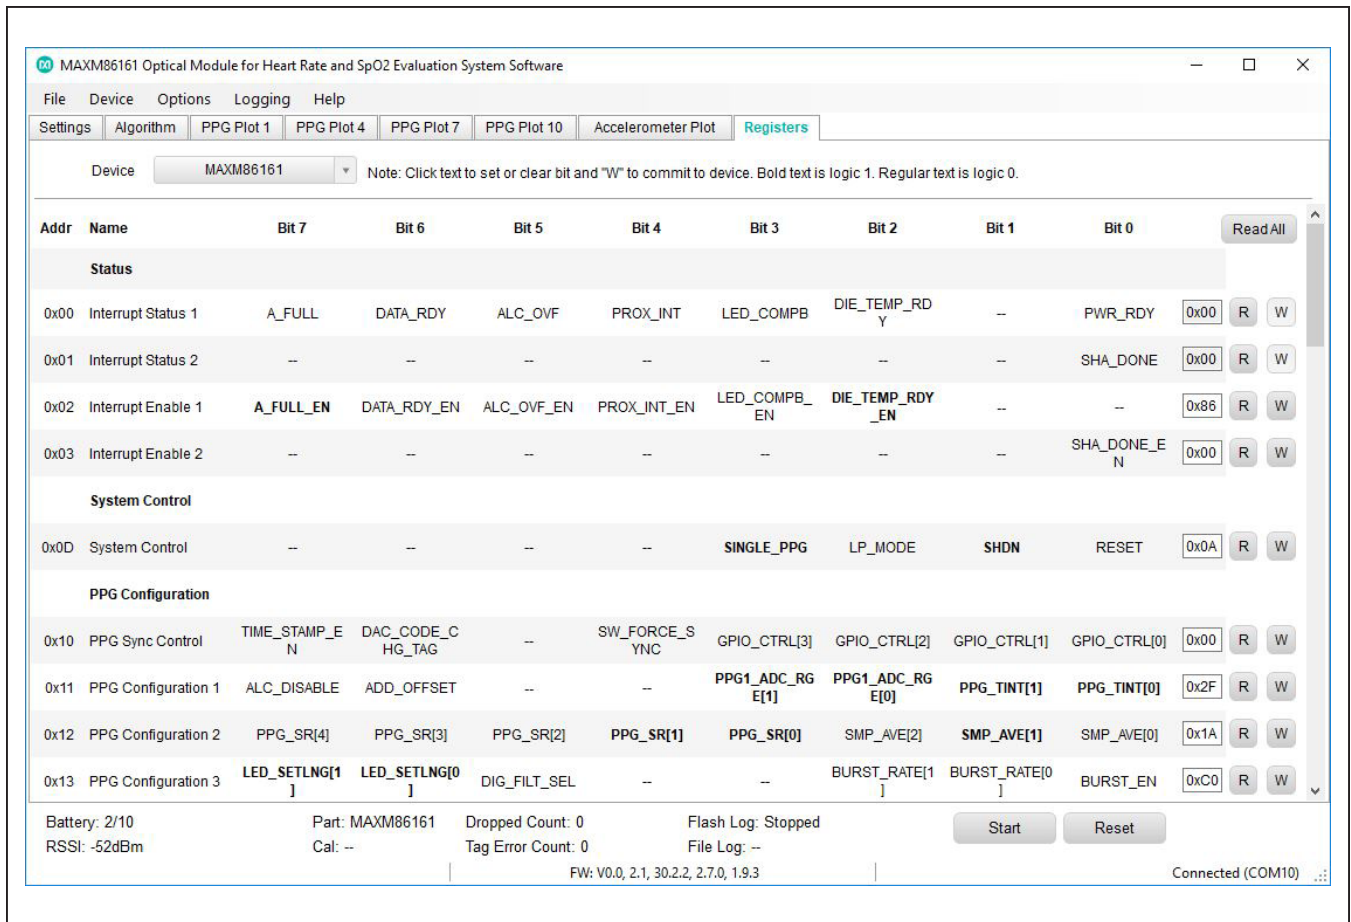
MAXM86161 Optical Module for Heart Rate and SpO2 Evaluation System Software

File Device Options Logging Help

Settings | Algorithm | PPG Plot 1 | PPG Plot 4 | PPG Plot 7 | PPG Plot 10 | Accelerometer Plot | Registers

Device MAXM86161

Note: Click text to set or clear bit and "W" to commit to device. Bold text is logic 1. Regular text is logic 0.

| Addr | Name | Bit 7 | Bit 6 | Bit 5 | Bit 4 | Bit 3 | Bit 2 | Bit 1 | Bit 0 | | | Read All |
|---|---|---|---|---|---|---|---|---|---|---|---|---|
| | Status | | | | | | | | | | | |
| 0x00 | Interrupt Status 1 | A_FULL | DATA_RDY | ALC_OVF | PROX_INT | LED_COMPB | DIE_TEMP_RDY | -- | PWR_RDY | 0x00 | R | W |
| 0x01 | Interrupt Status 2 | -- | -- | -- | -- | -- | -- | -- | SHA_DONE | 0x00 | R | W |
| 0x02 | Interrupt Enable 1 | A_FULL_EN | DATA_RDY_EN | ALC_OVF_EN | PROX_INT_EN | LED_COMPB_EN | DIE_TEMP_RDY_EN | -- | -- | 0x86 | R | W |
| 0x03 | Interrupt Enable 2 | -- | -- | -- | -- | -- | -- | -- | SHA_DONE_EN | 0x00 | R | W |
| | System Control | | | | | | | | | | | |
| 0x0D | System Control | -- | -- | -- | -- | SINGLE_PPG | LP_MODE | SHDN | RESET | 0x0A | R | W |
| | PPG Configuration | | | | | | | | | | | |
| 0x10 | PPG Sync Control | TIME_STAMP_EN | DAC_CODE_CHG_TAG | -- | SW_FORCE_SYNC | GPIO_CTRL[3] | GPIO_CTRL[2] | GPIO_CTRL[1] | GPIO_CTRL[0] | 0x00 | R | W |
| 0x11 | PPG Configuration 1 | ALC_DISABLE | ADD_OFFSET | -- | -- | PPG1_ADC_RGE[1] | PPG1_ADC_RGE[0] | PPG_TINT[1] | PPG_TINT[0] | 0x2F | R | W |
| 0x12 | PPG Configuration 2 | PPG_SR[4] | PPG_SR[3] | PPG_SR[2] | PPG_SR[1] | PPG_SR[0] | SMP_AVE[2] | SMP_AVE[1] | SMP_AVE[0] | 0x1A | R | W |
| 0x13 | PPG Configuration 3 | LED_SETLNG[1] | LED_SETLNG[0] | DIG_FILT_SEL | -- | -- | BURST_RATE[1] | BURST_RATE[0] | BURST_EN | 0xC0 | R | W |

Battery: 2/10
RSSI: -52dBm
Part: MAXM86161
Cal: --
Dropped Count: 0
Tag Error Count: 0
Flash Log: Stopped
File Log: --
Start
Reset
FW: V0.0, 2.1, 30.2.2, 2.7.0, 1.9.3
Connected (COM10)